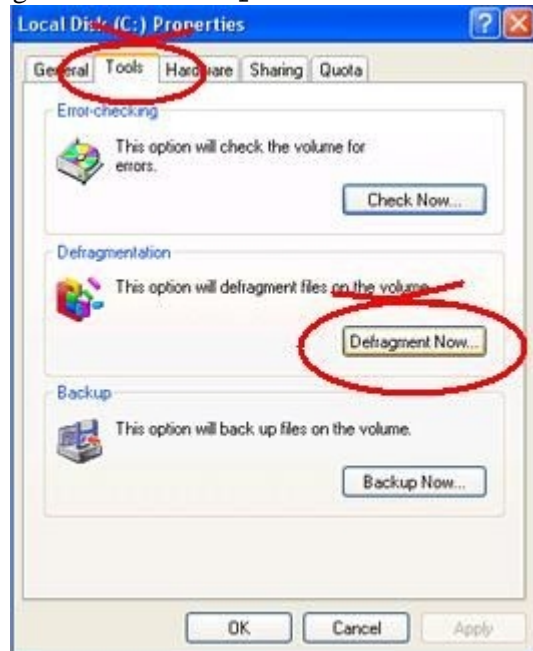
Local Disk (C:) Properties

General Tools Hardware Sharing Quota

Error-checking

This option will check the volume for errors.

Check Now...

Defragmentation

This option will defragment files on the volume.

Defragment Now...

Backup

This option will back up files on the volume.

Backup Now...

OK Cancel Apply